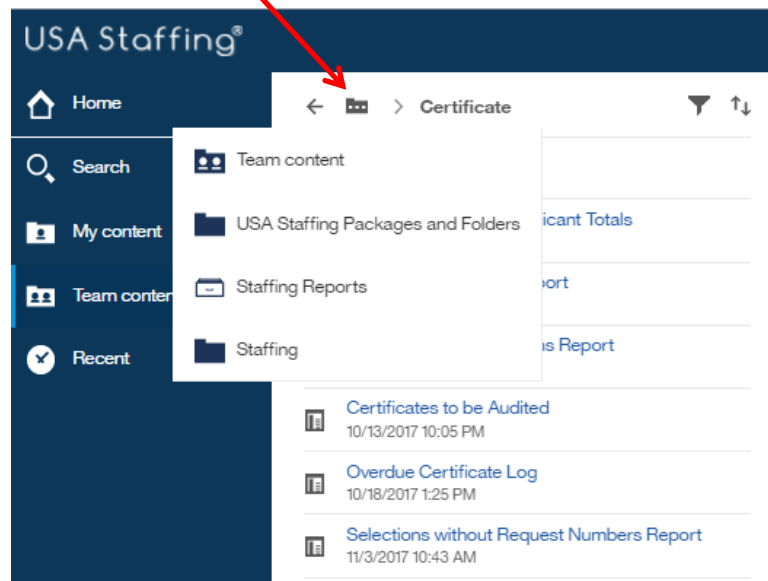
USA Staffing®

Home

Search

My content

Team conter

Recent

Certificate

Team content

USA Staffing Packages and Folders

Staffing Reports

Staffing

icant Totals

ort

s Report

Certificates to be Audited
10/13/2017 10:05 PM

Overdue Certificate Log
10/18/2017 1:25 PM

Selections without Request Numbers Report
11/3/2017 10:43 AM